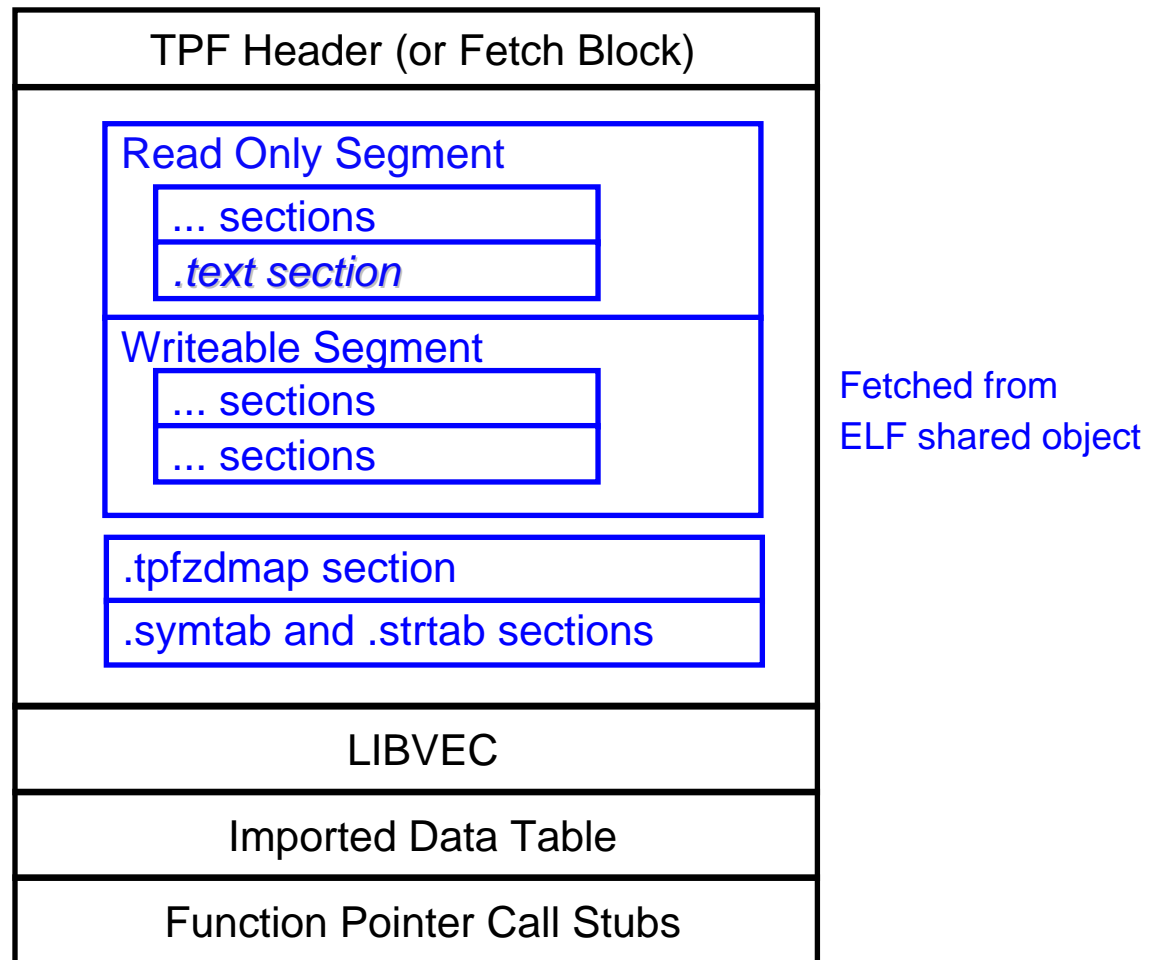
TPF Header (or Fetch Block)

Read Only Segment

... sections

.text section

Writeable Segment

... sections

... sections

.tpfzdmap section

.symtab and .strtab sections

Fetched from ELF shared object

LIBVEC

Imported Data Table

Function Pointer Call Stubs